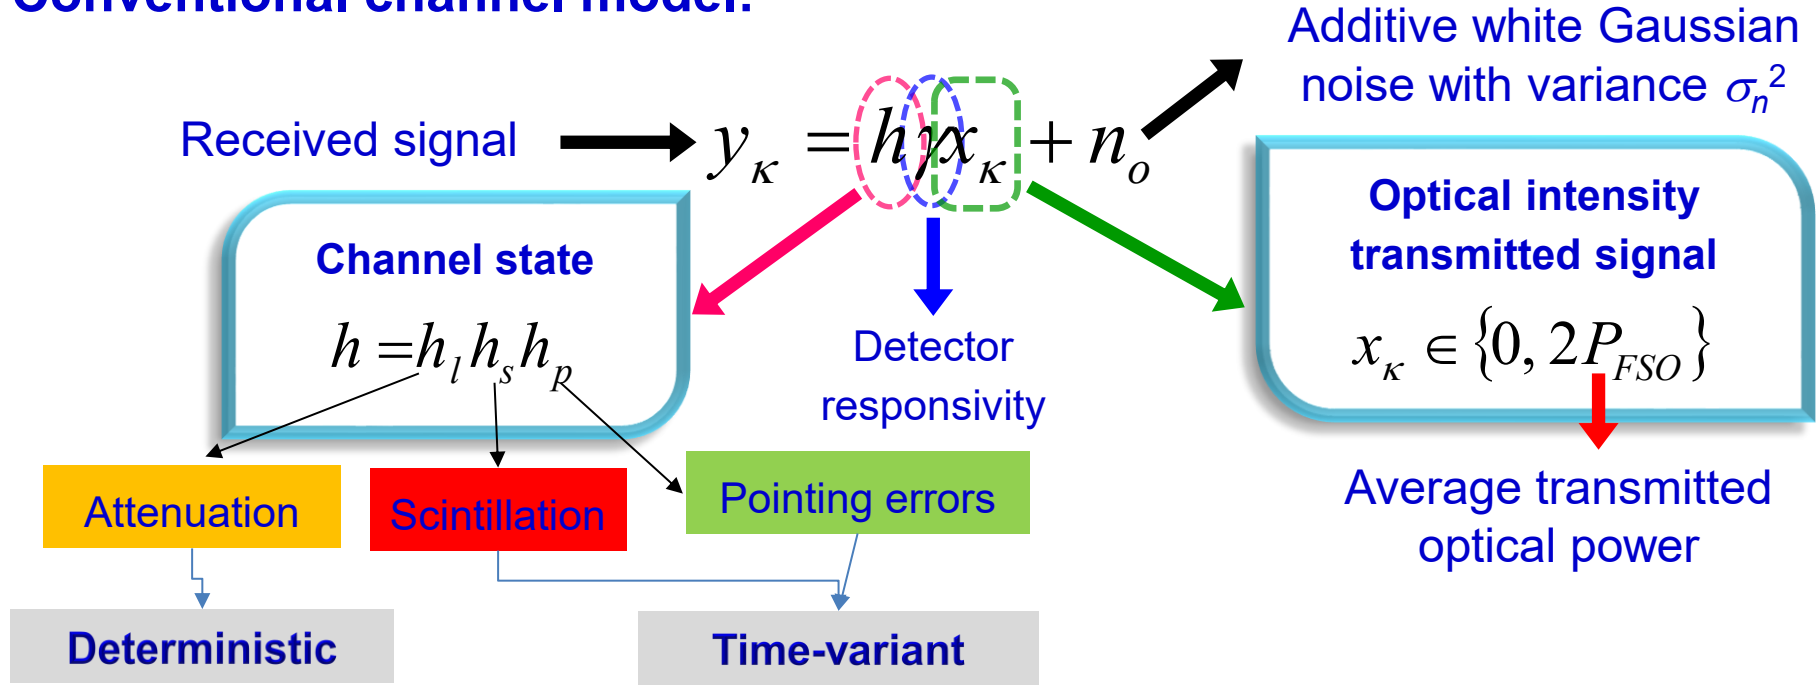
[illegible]

Additive white Gaussian noise with variance $\sigma_n^2$

Received signal $y_\kappa = h\gamma x_\kappa + n_o$

Channel state

$h = h_l h_s h_p$

Detector responsivity

Optical intensity transmitted signal

$x_\kappa \in \{0, 2P_{FSO}\}$

Average transmitted optical power

Attenuation

Scintillation

Pointing errors

Deterministic

Time-variant